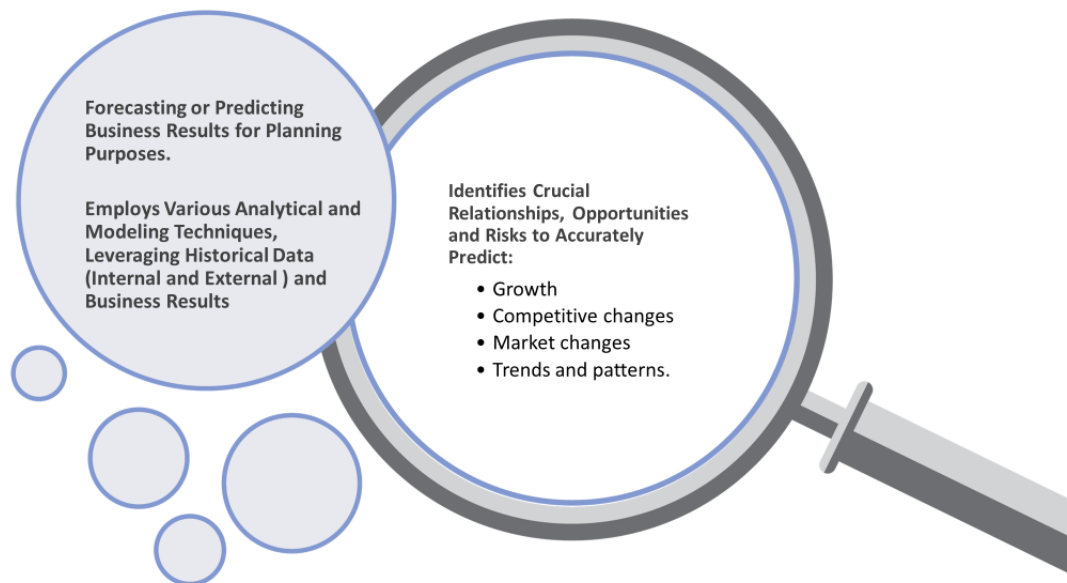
Forecasting or Predicting Business Results for Planning Purposes.

Employs Various Analytical and Modeling Techniques, Leveraging Historical Data (Internal and External ) and Business Results

Identifies Crucial Relationships, Opportunities and Risks to Accurately Predict:

- Growth
- Competitive changes
- Market changes
- Trends and patterns.